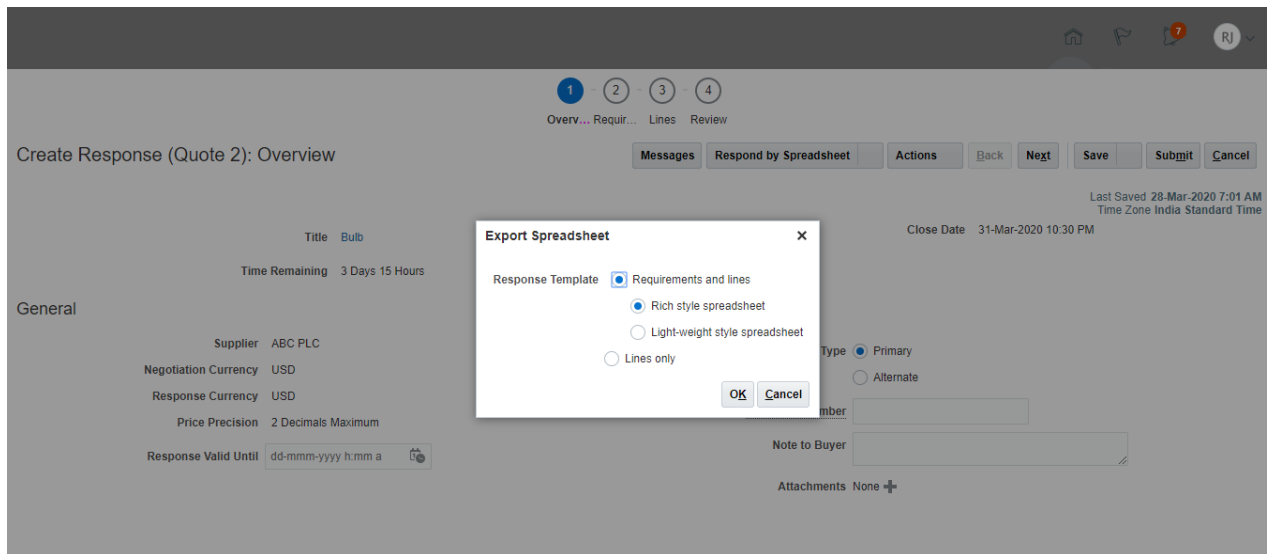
7 RJ

1 2 3 4
Overv... Requir... Lines Review

Create Response (Quote 2): Overview

Messages | Respond by Spreadsheet | Actions | Back | Next | Save | Submit | Cancel

Last Saved 28-Mar-2020 7:01 AM
Time Zone India Standard Time

Title Bulb

Time Remaining 3 Days 15 Hours

Close Date 31-Mar-2020 10:30 PM

General

Supplier ABC PLC

Negotiation Currency USD

Response Currency USD

Price Precision 2 Decimals Maximum

Response Valid Until dd-mmm-yyyy h:mm a

Type Primary
Alternate

mber

Note to Buyer

Attachments None

Export Spreadsheet ×

Response Template Requirements and lines
Rich style spreadsheet
Light-weight style spreadsheet
Lines only

OK Cancel